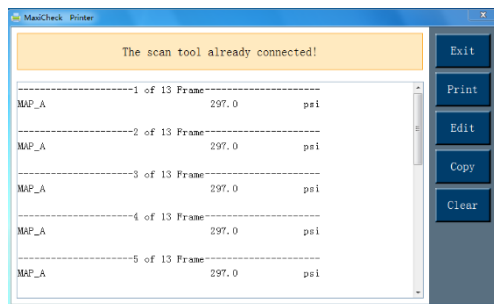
MaxiCheck Printer

The scan tool already connected!

--------------------1 of 13 Frame--------------------
MAP_A 297.0 psi

--------------------2 of 13 Frame--------------------
MAP_A 297.0 psi

--------------------3 of 13 Frame--------------------
MAP_A 297.0 psi

--------------------4 of 13 Frame--------------------
MAP_A 297.0 psi

--------------------5 of 13 Frame--------------------
MAP_A 297.0 psi

Exit
Print
Edit
Copy
Clear